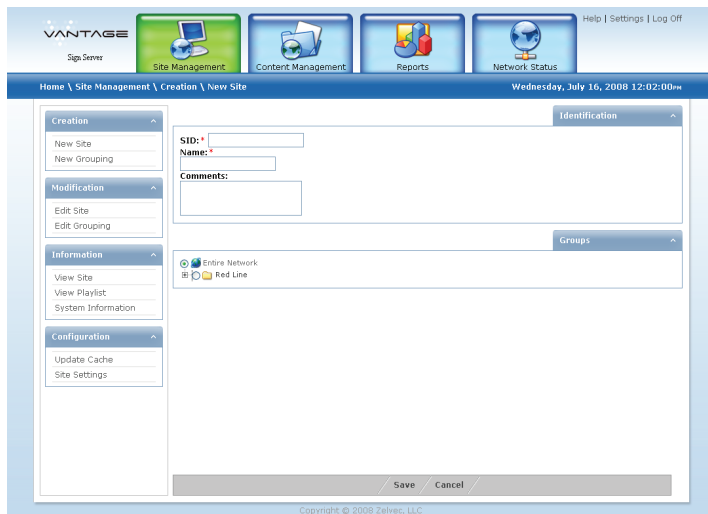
VANTAGE
Sign Server

Site Management
Content Management
Reports
Network Status

Help | Settings | Log Off

Home \ Site Management \ Creation \ New Site

Wednesday, July 16, 2008 12:02:00PM

Creation
New Site
New Grouping

Modification
Edit Site
Edit Grouping

Information
View Site
View Playlist
System Information

Configuration
Update Cache
Site Settings

Identification
SID: *
Name: *
Comments:

Groups
Entire Network
Red Line

Save
Cancel

Copyright © 2008 Zelvec, LLC